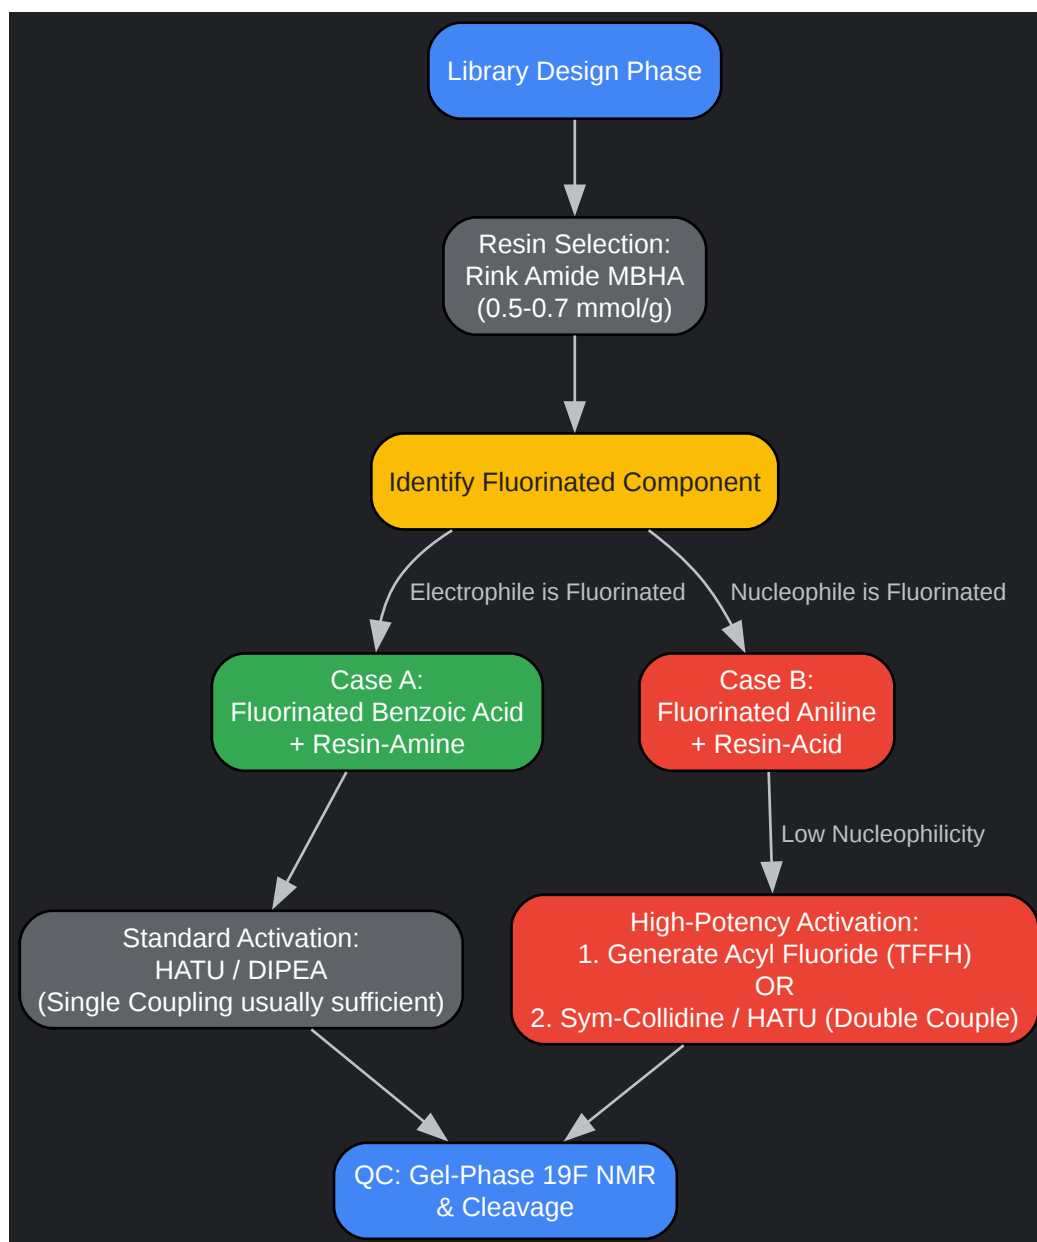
Library Design Phase

Resin Selection:
Rink Amide MBHA
(0.5-0.7 mmol/g)

Identify Fluorinated Component

Electrophile is Fluorinated

Nucleophile is Fluorinated

Case A:
Fluorinated Benzoic Acid
+ Resin-Amine

Case B:
Fluorinated Aniline
+ Resin-Acid

Low Nucleophilicity

Standard Activation:
HATU / DIPEA
(Single Coupling usually sufficient)

High-Potency Activation:
1. Generate Acyl Fluoride (TFFH)
OR
2. Sym-Collidine / HATU (Double Couple)

QC: Gel-Phase 19F NMR
& Cleavage